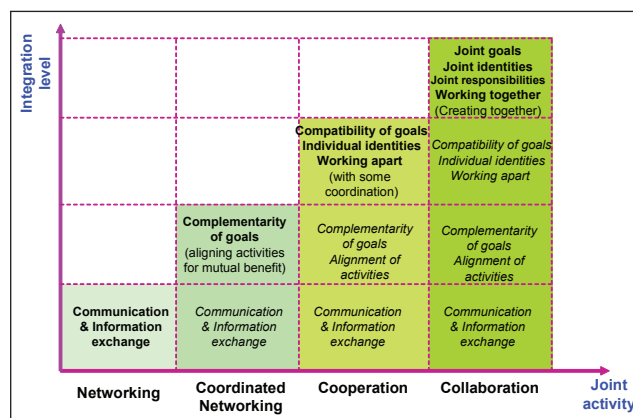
Integration level

Joint goals
Joint identities
Joint responsibilities
Working together
(Creating together)

Compatibility of goals
Individual identities
Working apart
(with some coordination)

Compatibility of goals
Individual identities
Working apart

Complementarity of goals
(aligning activities for mutual benefit)

Complementarity of goals
Alignment of activities

Complementarity of goals
Alignment of activities

Communication & Information exchange

Communication & Information exchange

Communication & Information exchange

Communication & Information exchange

Networking

Coordinated Networking

Cooperation

Collaboration

Joint activity